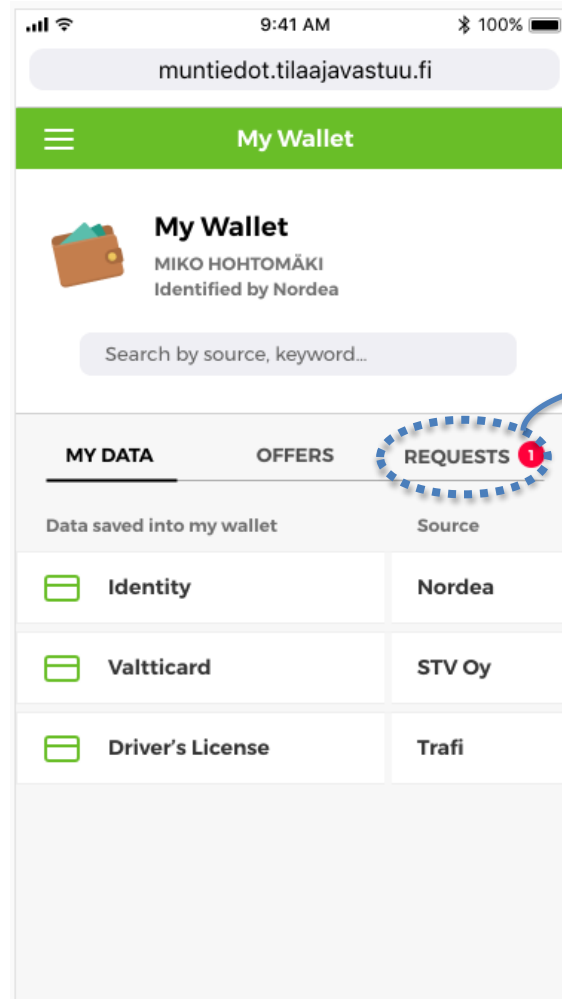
9:41 AM 100%

muntiedot.tilaajavastuu.fi

My Wallet

My Wallet
MIKO HOHTOMÄKI
Identified by Nordea

Search by source, keyword...

MY DATA OFFERS REQUESTS 1

| Data saved into my wallet | Source |
|---|---|
| Identity | Nordea |
| Valtticard | STV Oy |
| Driver's License | Trafi |